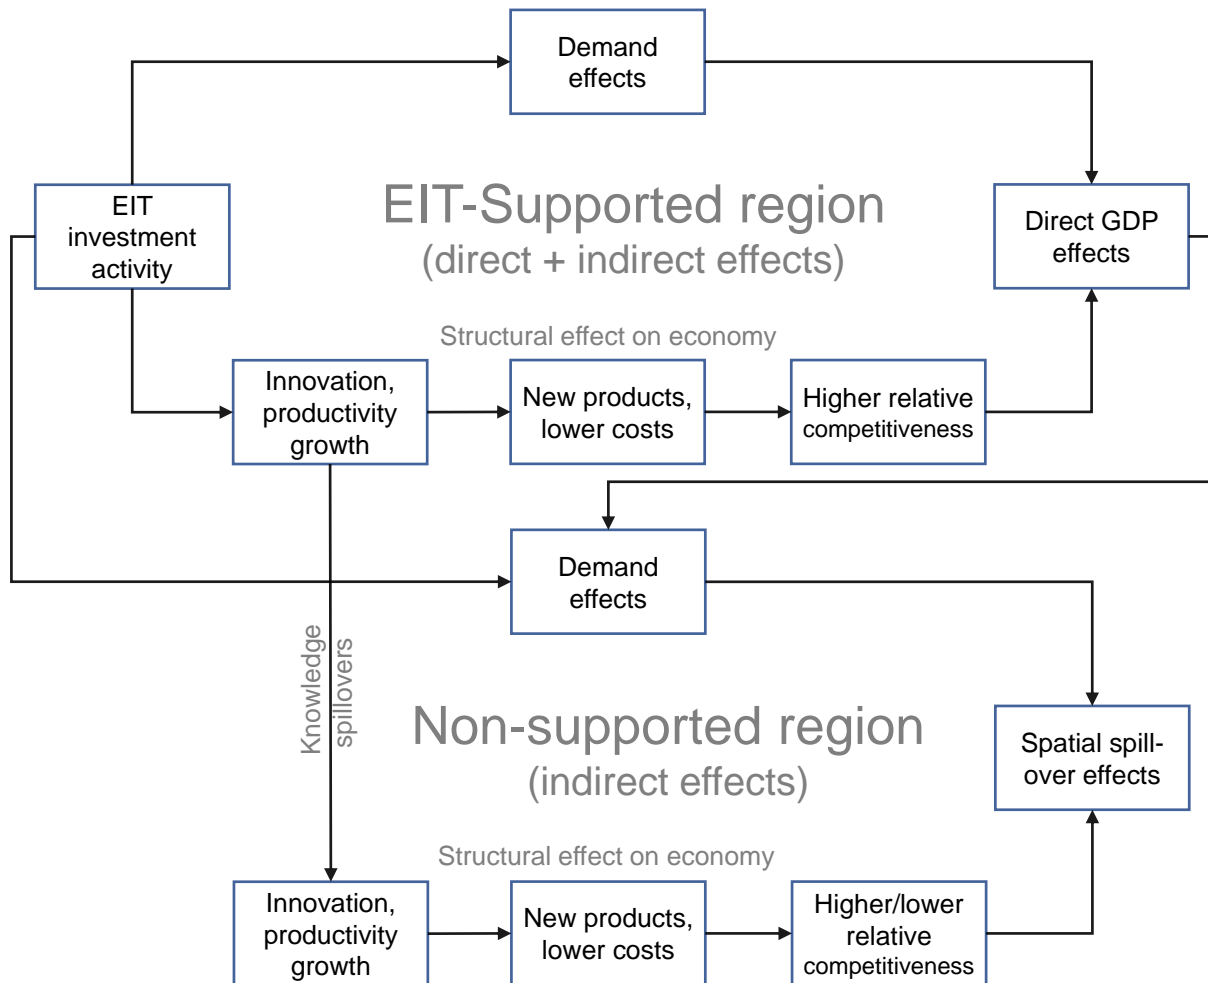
Demand effects

EIT investment activity

EIT-Supported region
(direct + indirect effects)

Direct GDP effects

Structural effect on economy

Innovation, productivity growth

New products, lower costs

Higher relative competitiveness

Demand effects

Knowledge spillovers

Non-supported region
(indirect effects)

Spatial spill-over effects

Structural effect on economy

Innovation, productivity growth

New products, lower costs

Higher/lower relative competitiveness